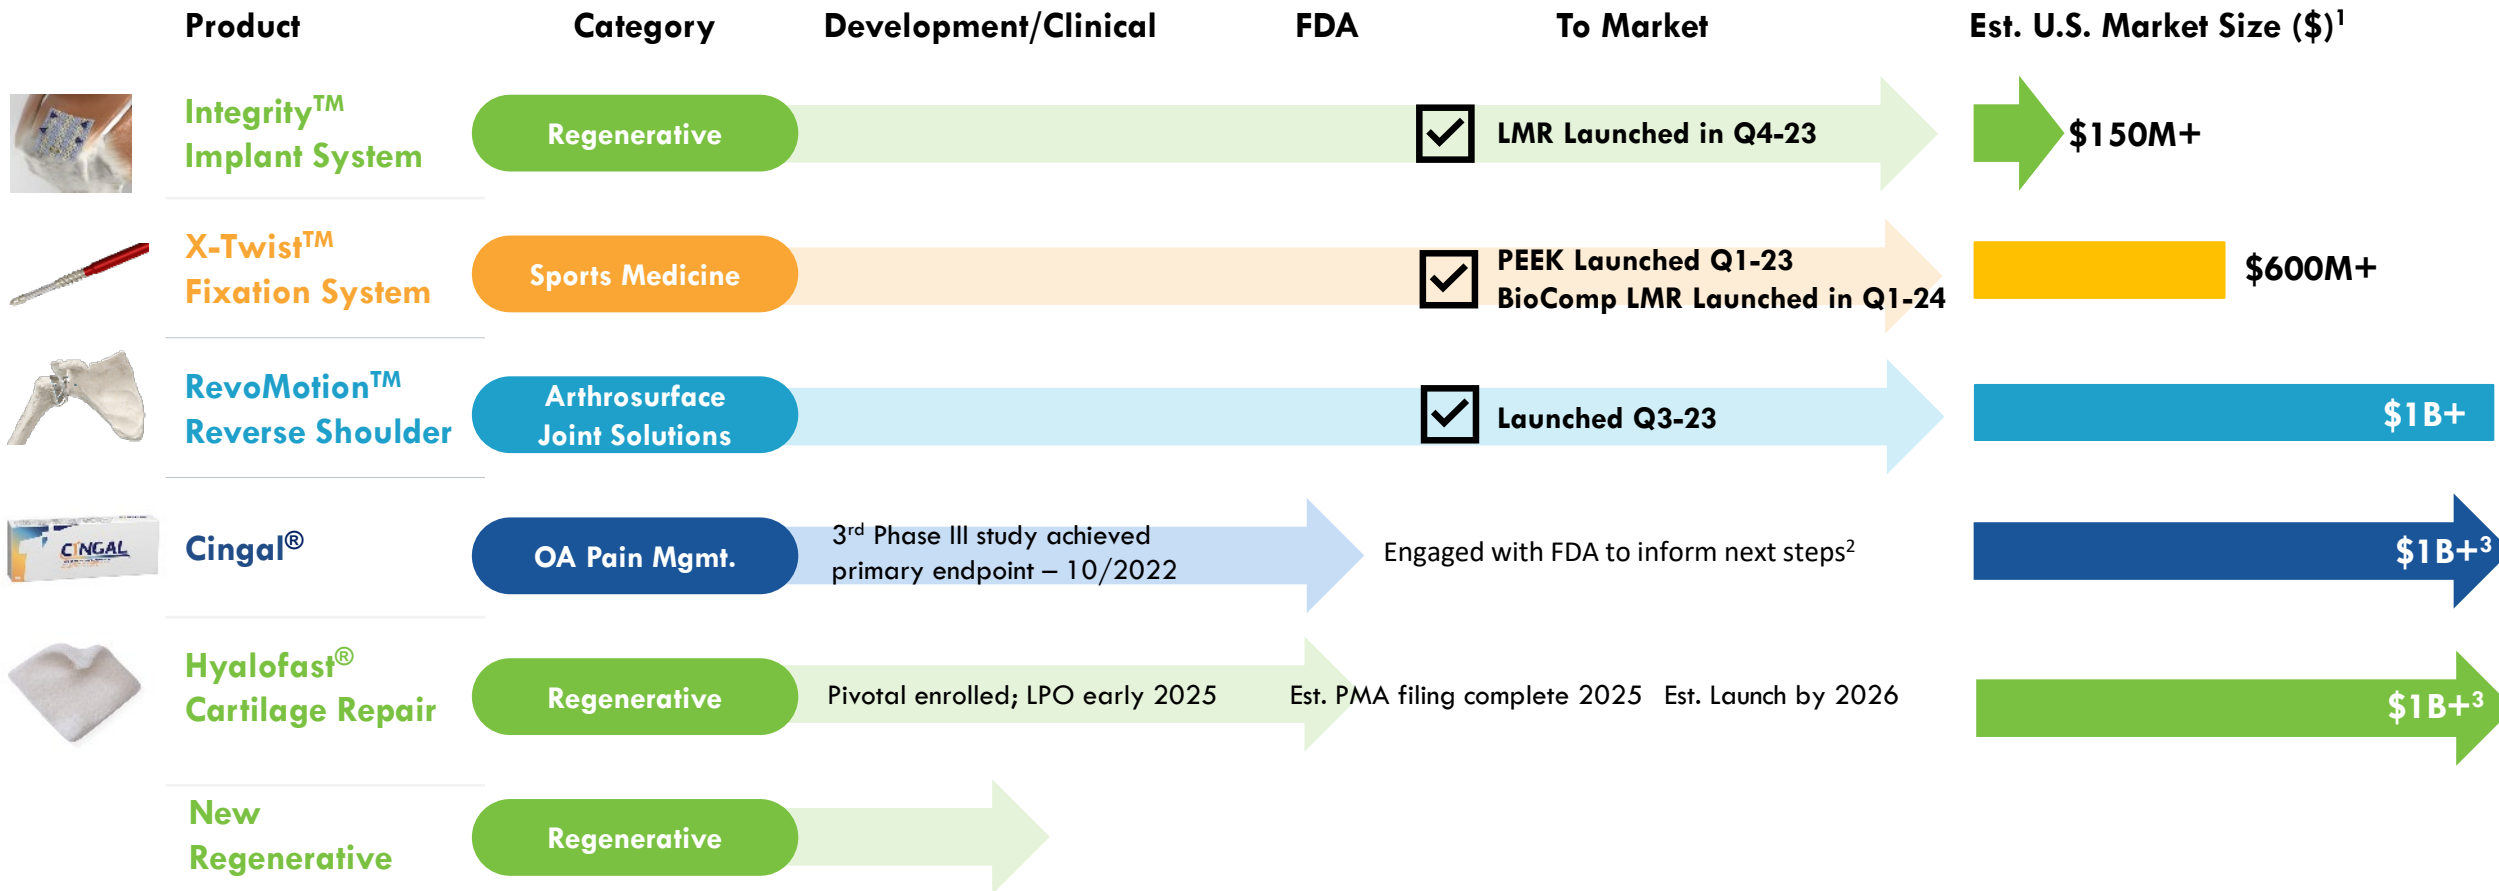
| Product | Category | Development/Clinical | FDA | To Market | Est. U.S. Market Size ($)$^1$ |
|---|---|---|---|---|---|
| Integrity™ Implant System | Regenerative | | | LMR Launched in Q4-23 | $150M+ |
| X-Twist™ Fixation System | Sports Medicine | | | PEEK Launched Q1-23 BioComp LMR Launched in Q1-24 | $600M+ |
| RevoMotion™ Reverse Shoulder | Arthrosurface Joint Solutions | | | Launched Q3-23 | $1B+ |
| Cingal® | OA Pain Mgmt. | 3$^{rd}$ Phase III study achieved primary endpoint – 10/2022 | Engaged with FDA to inform next steps$^2$ | | $1B+$^3$ |
| Hyalofast® Cartilage Repair | Regenerative | Pivotal enrolled; LPO early 2025 | Est. PMA filing complete 2025 | Est. Launch by 2026 | $1B+$^3$ |
| New Regenerative | Regenerative | | | | |

CINGAL